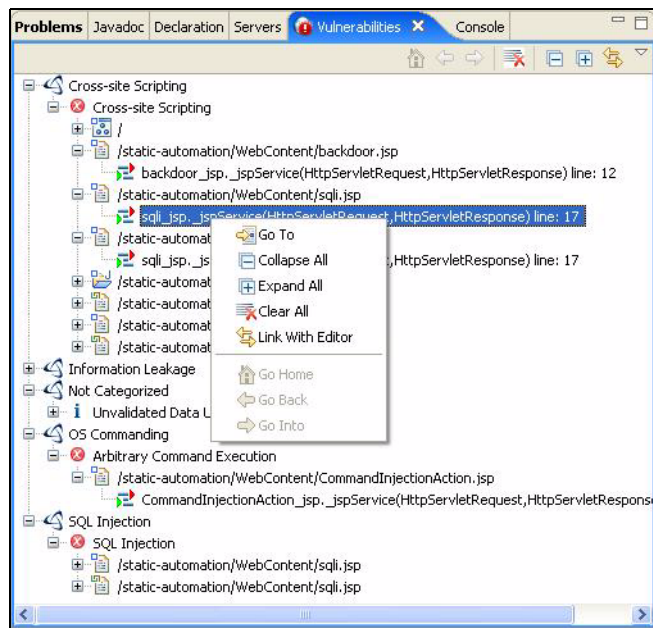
Problems | Javadoc | Declaration | Servers | Vulnerabilities | Console

Cross-site Scripting
Cross-site Scripting
/
/static-automation/WebContent/backdoor.jsp
backdoor_jsp._jspService(HttpServletRequest,HttpServletResponse) line: 12
/static-automation/WebContent/sqli.jsp
sqli_jsp._jspService(HttpServletRequest,HttpServletResponse) line: 17
/static-automat
sqli_jsp._js
,HttpServletResponse) line: 17
/static-automat
/static-automat
/static-automat
/static-automat
Information Leakage
Not Categorized
Unvalidated Data U
OS Commanding
Arbitrary Command Execution
/static-automation/WebContent/CommandInjectionAction.jsp
CommandInjectionAction_jsp._jspService(HttpServletRequest,HttpServletRespons
SQL Injection
SQL Injection
/static-automation/WebContent/sqli.jsp
/static-automation/WebContent/sqli.jsp

Go To
Collapse All
Expand All
Clear All
Link With Editor
Go Home
Go Back
Go Into